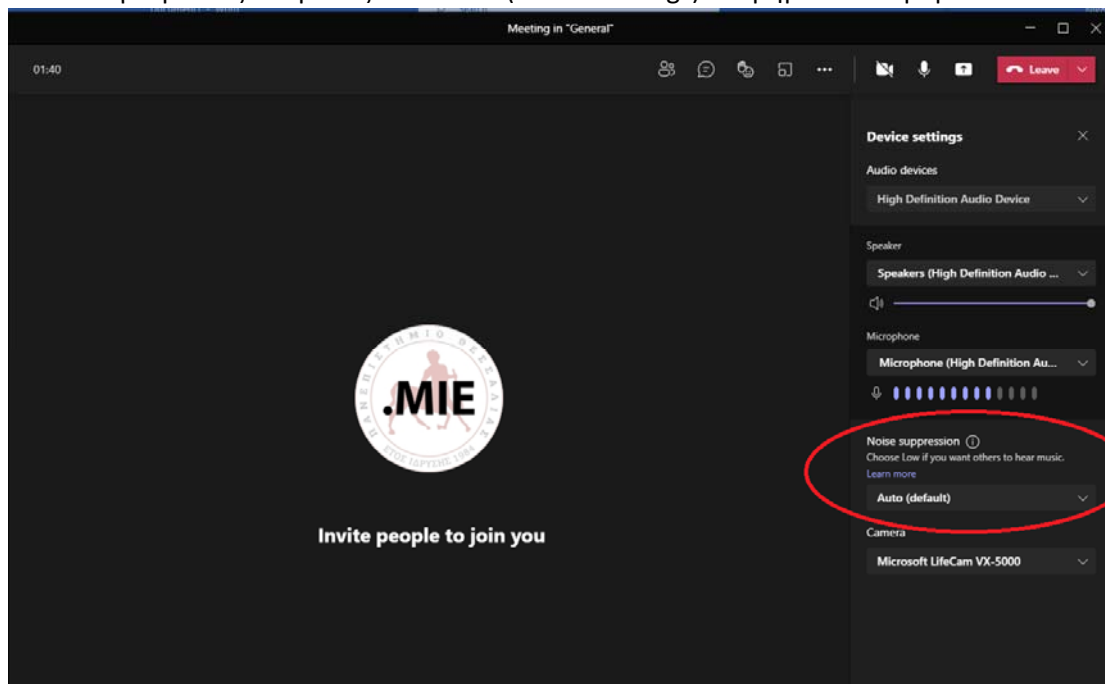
Meeting in "General"

01:40

Leave

Device settings

Audio devices

High Definition Audio Device

Speaker

Speakers (High Definition Audio ...

Microphone

Microphone (High Definition Au...

Noise suppression

Choose Low if you want others to hear music.

Learn more

Auto (default)

Camera

Microsoft LifeCam VX-5000

ΠΑΝΕΠΙΣΤΗΜΙΟ ΘΕΣΣΑΛΙΑΣ

.MIE

ΕΤΟΣ ΙΔΡΥΣΗΣ 1984

Invite people to join you